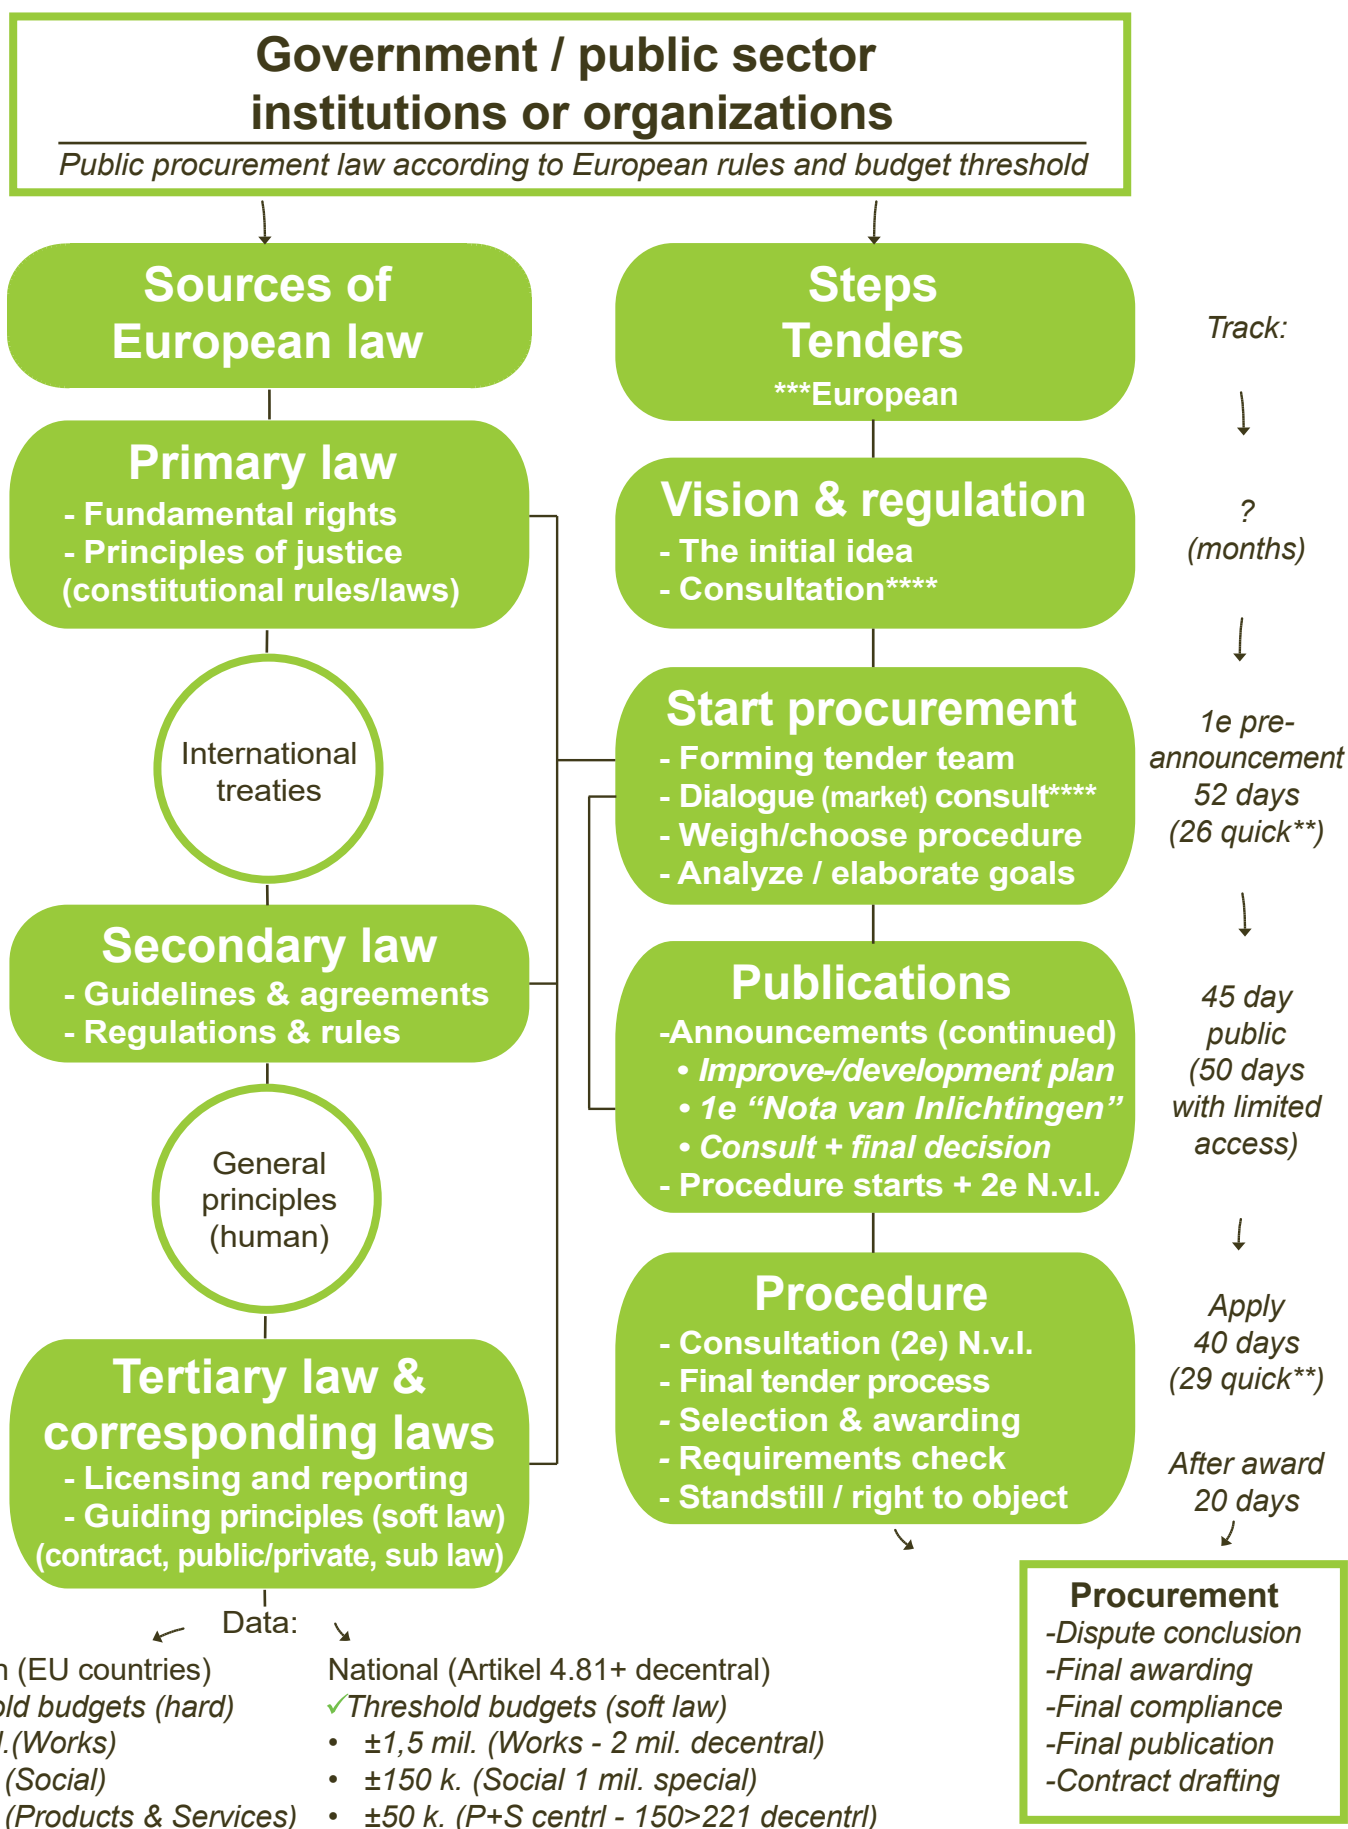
Government / public sector institutions or organizations

Public procurement law according to European rules and budget threshold

Sources of European law

Primary law
- Fundamental rights
- Principles of justice
(constitutional rules/laws)

International treaties

Secondary law
- Guidelines & agreements
- Regulations & rules

General principles (human)

Tertiary law & corresponding laws
- Licensing and reporting
- Guiding principles (soft law)
(contract, public/private, sub law)

Data:

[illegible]n (EU countries)
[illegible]ld budgets (hard)
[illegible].(Works)
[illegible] (Social)
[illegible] (Products & Services)

National (Artikel 4.81+ decentral)
✓Threshold budgets (soft law)
• ±1,5 mil. (Works - 2 mil. decentral)
• ±150 k. (Social 1 mil. special)
• ±50 k. (P+S centrl - 150>221 decentrl)

Steps Tenders
***European

Vision & regulation
- The initial idea
- Consultation****

Start procurement
- Forming tender team
- Dialogue (market) consult****
- Weigh/choose procedure
- Analyze / elaborate goals

Publications
-Announcements (continued)
• Improve-/development plan
• 1e “Nota van Inlichtingen”
• Consult + final decision
- Procedure starts + 2e N.v.I.

Procedure
- Consultation (2e) N.v.I.
- Final tender process
- Selection & awarding
- Requirements check
- Standstill / right to object

Track:

?
(months)

1e pre-announcement
52 days
(26 quick**)

45 day public
(50 days with limited access)

Apply
40 days
(29 quick**)

After award
20 days

Procurement
-Dispute conclusion
-Final awarding
-Final compliance
-Final publication
-Contract drafting